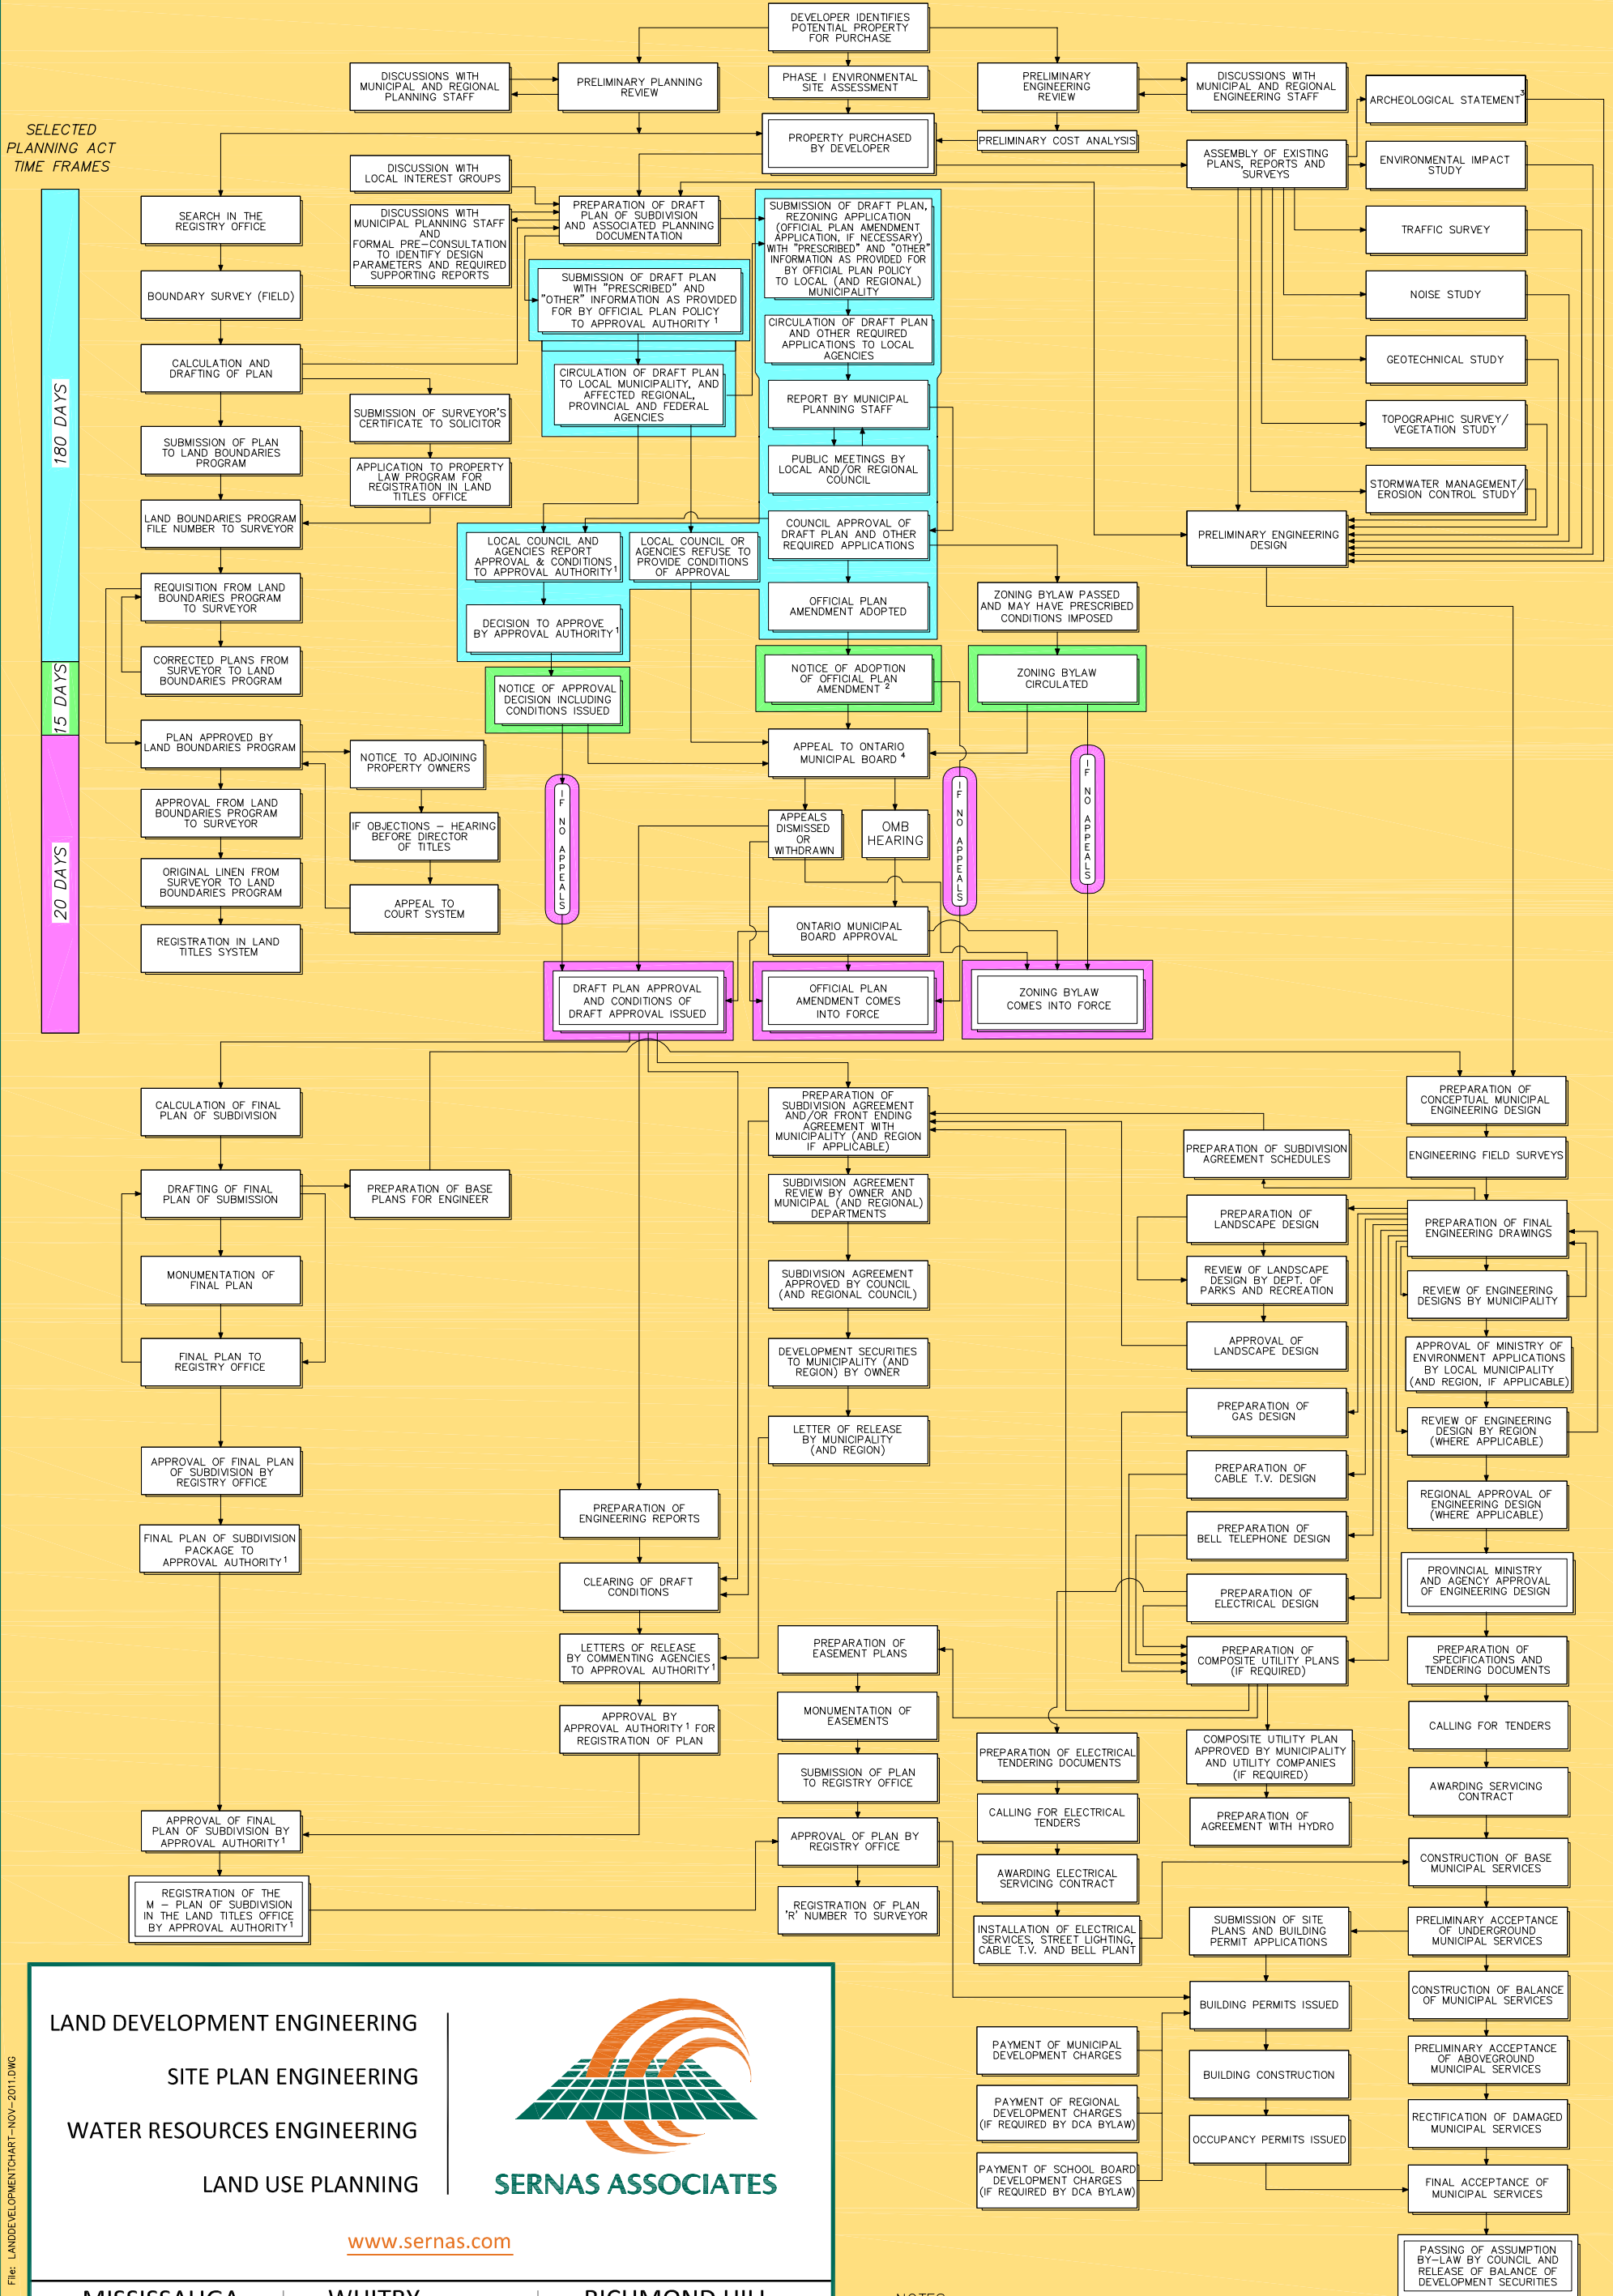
DEVELOPER IDENTIFIES POTENTIAL PROPERTY FOR PURCHASE

DISCUSSIONS WITH MUNICIPAL AND REGIONAL PLANNING STAFF

PRELIMINARY PLANNING REVIEW

PHASE I ENVIRONMENTAL SITE ASSESSMENT

PRELIMINARY ENGINEERING REVIEW

DISCUSSIONS WITH MUNICIPAL AND REGIONAL ENGINEERING STAFF

ARCHEOLOGICAL STATEMENT$^3$

SELECTED PLANNING ACT TIME FRAMES

PROPERTY PURCHASED BY DEVELOPER

PRELIMINARY COST ANALYSIS

ASSEMBLY OF EXISTING PLANS, REPORTS AND SURVEYS

ENVIRONMENTAL IMPACT STUDY

DISCUSSION WITH LOCAL INTEREST GROUPS

SEARCH IN THE REGISTRY OFFICE

DISCUSSIONS WITH MUNICIPAL PLANNING STAFF AND FORMAL PRE-CONSULTATION TO IDENTIFY DESIGN PARAMETERS AND REQUIRED SUPPORTING REPORTS

PREPARATION OF DRAFT PLAN OF SUBDIVISION AND ASSOCIATED PLANNING DOCUMENTATION

SUBMISSION OF DRAFT PLAN, REZONING APPLICATION (OFFICIAL PLAN AMENDMENT APPLICATION, IF NECESSARY) WITH "PRESCRIBED" AND "OTHER" INFORMATION AS PROVIDED FOR BY OFFICIAL PLAN POLICY TO LOCAL (AND REGIONAL) MUNICIPALITY

TRAFFIC SURVEY

BOUNDARY SURVEY (FIELD)

SUBMISSION OF DRAFT PLAN WITH "PRESCRIBED" AND "OTHER" INFORMATION AS PROVIDED FOR BY OFFICIAL PLAN POLICY TO APPROVAL AUTHORITY $^1$

NOISE STUDY

CIRCULATION OF DRAFT PLAN AND OTHER REQUIRED APPLICATIONS TO LOCAL AGENCIES

180 DAYS

CALCULATION AND DRAFTING OF PLAN

GEOTECHNICAL STUDY

CIRCULATION OF DRAFT PLAN TO LOCAL MUNICIPALITY, AND AFFECTED REGIONAL, PROVINCIAL AND FEDERAL AGENCIES

SUBMISSION OF SURVEYOR'S CERTIFICATE TO SOLICITOR

REPORT BY MUNICIPAL PLANNING STAFF

TOPOGRAPHIC SURVEY/ VEGETATION STUDY

SUBMISSION OF PLAN TO LAND BOUNDARIES PROGRAM

APPLICATION TO PROPERTY LAW PROGRAM FOR REGISTRATION IN LAND TITLES OFFICE

PUBLIC MEETINGS BY LOCAL AND/OR REGIONAL COUNCIL

STORMWATER MANAGEMENT/ EROSION CONTROL STUDY

LAND BOUNDARIES PROGRAM FILE NUMBER TO SURVEYOR

COUNCIL APPROVAL OF DRAFT PLAN AND OTHER REQUIRED APPLICATIONS

PRELIMINARY ENGINEERING DESIGN

LOCAL COUNCIL AND AGENCIES REPORT APPROVAL & CONDITIONS TO APPROVAL AUTHORITY$^1$

LOCAL COUNCIL OR AGENCIES REFUSE TO PROVIDE CONDITIONS OF APPROVAL

REQUISITION FROM LAND BOUNDARIES PROGRAM TO SURVEYOR

OFFICIAL PLAN AMENDMENT ADOPTED

ZONING BYLAW PASSED AND MAY HAVE PRESCRIBED CONDITIONS IMPOSED

DECISION TO APPROVE BY APPROVAL AUTHORITY$^1$

15 DAYS

CORRECTED PLANS FROM SURVEYOR TO LAND BOUNDARIES PROGRAM

NOTICE OF APPROVAL DECISION INCLUDING CONDITIONS ISSUED

NOTICE OF ADOPTION OF OFFICIAL PLAN AMENDMENT $^2$

ZONING BYLAW CIRCULATED

PLAN APPROVED BY LAND BOUNDARIES PROGRAM

NOTICE TO ADJOINING PROPERTY OWNERS

APPEAL TO ONTARIO MUNICIPAL BOARD $^4$

IF NO APPEALS

IF NO APPEALS

APPROVAL FROM LAND BOUNDARIES PROGRAM TO SURVEYOR

IF OBJECTIONS — HEARING BEFORE DIRECTOR OF TITLES

IF NO APPEALS

APPEALS DISMISSED OR WITHDRAWN

OMB HEARING

20 DAYS

ORIGINAL LINEN FROM SURVEYOR TO LAND BOUNDARIES PROGRAM

APPEAL TO COURT SYSTEM

REGISTRATION IN LAND TITLES SYSTEM

ONTARIO MUNICIPAL BOARD APPROVAL

DRAFT PLAN APPROVAL AND CONDITIONS OF DRAFT APPROVAL ISSUED

OFFICIAL PLAN AMENDMENT COMES INTO FORCE

ZONING BYLAW COMES INTO FORCE

CALCULATION OF FINAL PLAN OF SUBDIVISION

PREPARATION OF SUBDIVISION AGREEMENT AND/OR FRONT ENDING AGREEMENT WITH MUNICIPALITY (AND REGION IF APPLICABLE)

PREPARATION OF CONCEPTUAL MUNICIPAL ENGINEERING DESIGN

PREPARATION OF SUBDIVISION AGREEMENT SCHEDULES

ENGINEERING FIELD SURVEYS

DRAFTING OF FINAL PLAN OF SUBMISSION

PREPARATION OF BASE PLANS FOR ENGINEER

SUBDIVISION AGREEMENT REVIEW BY OWNER AND MUNICIPAL (AND REGIONAL) DEPARTMENTS

PREPARATION OF LANDSCAPE DESIGN

PREPARATION OF FINAL ENGINEERING DRAWINGS

MONUMENTATION OF FINAL PLAN

SUBDIVISION AGREEMENT APPROVED BY COUNCIL (AND REGIONAL COUNCIL)

REVIEW OF LANDSCAPE DESIGN BY DEPT. OF PARKS AND RECREATION

REVIEW OF ENGINEERING DESIGNS BY MUNICIPALITY

APPROVAL OF LANDSCAPE DESIGN

APPROVAL OF MINISTRY OF ENVIRONMENT APPLICATIONS BY LOCAL MUNICIPALITY (AND REGION, IF APPLICABLE)

FINAL PLAN TO REGISTRY OFFICE

DEVELOPMENT SECURITIES TO MUNICIPALITY (AND REGION) BY OWNER

PREPARATION OF GAS DESIGN

LETTER OF RELEASE BY MUNICIPALITY (AND REGION)

REVIEW OF ENGINEERING DESIGN BY REGION (WHERE APPLICABLE)

APPROVAL OF FINAL PLAN OF SUBDIVISION BY REGISTRY OFFICE

PREPARATION OF CABLE T.V. DESIGN

PREPARATION OF ENGINEERING REPORTS

REGIONAL APPROVAL OF ENGINEERING DESIGN (WHERE APPLICABLE)

FINAL PLAN OF SUBDIVISION PACKAGE TO APPROVAL AUTHORITY$^1$

PREPARATION OF BELL TELEPHONE DESIGN

PROVINCIAL MINISTRY AND AGENCY APPROVAL OF ENGINEERING DESIGN

CLEARING OF DRAFT CONDITIONS

PREPARATION OF ELECTRICAL DESIGN

PREPARATION OF EASEMENT PLANS

LETTERS OF RELEASE BY COMMENTING AGENCIES TO APPROVAL AUTHORITY$^1$

PREPARATION OF COMPOSITE UTILITY PLANS (IF REQUIRED)

PREPARATION OF SPECIFICATIONS AND TENDERING DOCUMENTS

MONUMENTATION OF EASEMENTS

APPROVAL BY APPROVAL AUTHORITY$^1$ FOR REGISTRATION OF PLAN

CALLING FOR TENDERS

PREPARATION OF ELECTRICAL TENDERING DOCUMENTS

COMPOSITE UTILITY PLAN APPROVED BY MUNICIPALITY AND UTILITY COMPANIES (IF REQUIRED)

SUBMISSION OF PLAN TO REGISTRY OFFICE

AWARDING SERVICING CONTRACT

CALLING FOR ELECTRICAL TENDERS

PREPARATION OF AGREEMENT WITH HYDRO

APPROVAL OF FINAL PLAN OF SUBDIVISION BY APPROVAL AUTHORITY$^1$

APPROVAL OF PLAN BY REGISTRY OFFICE

CONSTRUCTION OF BASE MUNICIPAL SERVICES

AWARDING ELECTRICAL SERVICING CONTRACT

REGISTRATION OF THE M – PLAN OF SUBDIVISION IN THE LAND TITLES OFFICE BY APPROVAL AUTHORITY$^1$

REGISTRATION OF PLAN 'R' NUMBER TO SURVEYOR

INSTALLATION OF ELECTRICAL SERVICES, STREET LIGHTING, CABLE T.V. AND BELL PLANT

SUBMISSION OF SITE PLANS AND BUILDING PERMIT APPLICATIONS

PRELIMINARY ACCEPTANCE OF UNDERGROUND MUNICIPAL SERVICES

LAND DEVELOPMENT ENGINEERING

SITE PLAN ENGINEERING

WATER RESOURCES ENGINEERING

LAND USE PLANNING

SERNAS ASSOCIATES

www.sernas.com

BUILDING PERMITS ISSUED

CONSTRUCTION OF BALANCE OF MUNICIPAL SERVICES

PAYMENT OF MUNICIPAL DEVELOPMENT CHARGES

BUILDING CONSTRUCTION

PRELIMINARY ACCEPTANCE OF ABOVEGROUND MUNICIPAL SERVICES

PAYMENT OF REGIONAL DEVELOPMENT CHARGES (IF REQUIRED BY DCA BYLAW)

OCCUPANCY PERMITS ISSUED

RECTIFICATION OF DAMAGED MUNICIPAL SERVICES

PAYMENT OF SCHOOL BOARD DEVELOPMENT CHARGES (IF REQUIRED BY DCA BYLAW)

FINAL ACCEPTANCE OF MUNICIPAL SERVICES

PASSING OF ASSUMPTION BY-LAW BY COUNCIL AND RELEASE OF BALANCE OF DEVELOPMENT SECURITIES

File: LANDDEVELOPMENTCHART-NOV-2011.DWG

MISSISSAUGA | WHITBY | RICHMOND HILL

NOTES